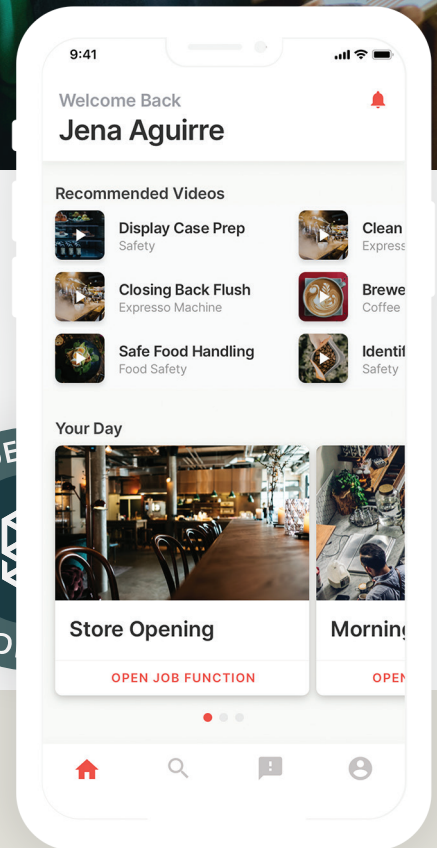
9:41

Welcome Back
Jena Aguirre

Recommended Videos

Display Case Prep
Safety

Clean
Express

Closing Back Flush
Expresso Machine

Brewe
Coffee

Safe Food Handling
Food Safety

Identi
Safety

Your Day

Store Opening
OPEN JOB FUNCTION

Mornin
OPEN